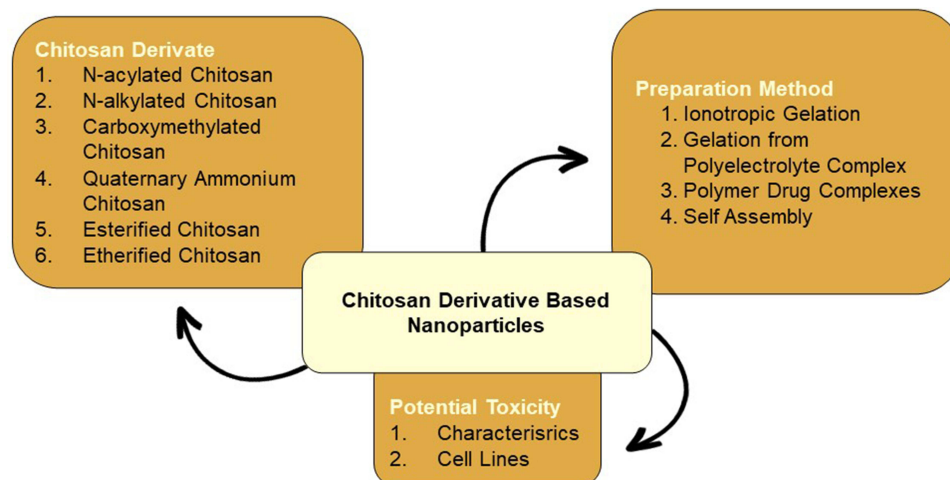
Chitosan Derivate
1. N-acylated Chitosan
2. N-alkylated Chitosan
3. Carboxymethylated Chitosan
4. Quaternary Ammonium Chitosan
5. Esterified Chitosan
6. Etherified Chitosan

Preparation Method
1. Ionotropic Gelation
2. Gelation from Polyelectrolyte Complex
3. Polymer Drug Complexes
4. Self Assembly

Chitosan Derivative Based Nanoparticles

Potential Toxicity
1. Characterisrics
2. Cell Lines